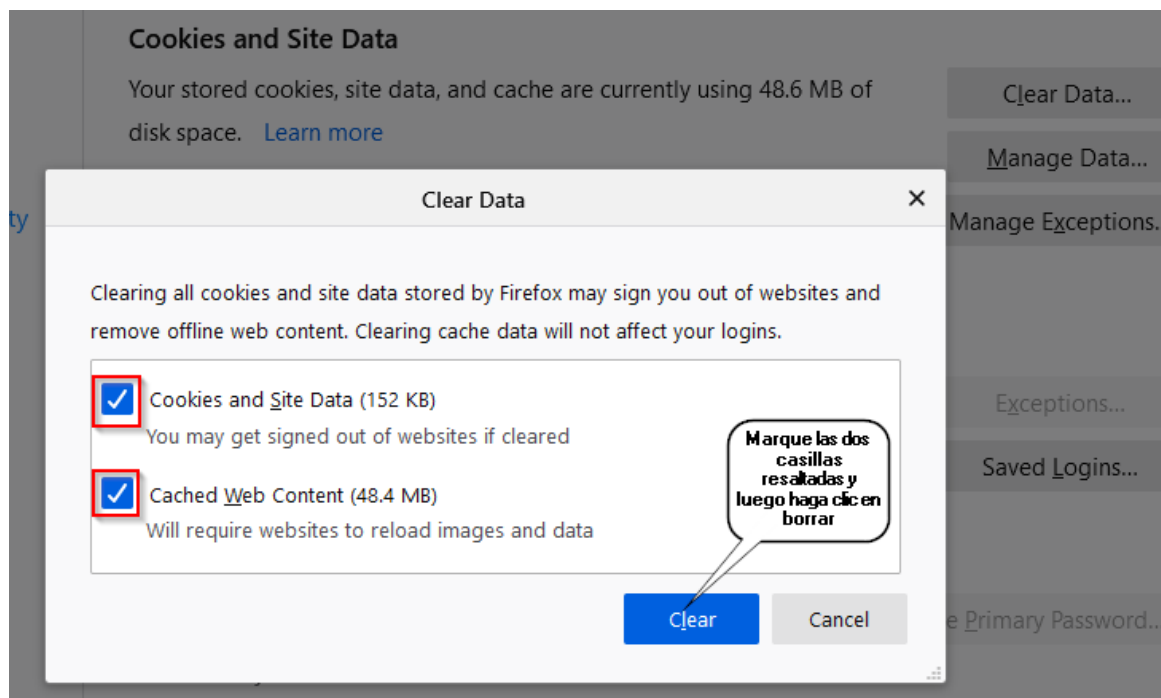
Cookies and Site Data

Your stored cookies, site data, and cache are currently using 48.6 MB of disk space. Learn more

Clear Data...

Manage Data...

ty

Manage Exceptions.

Clear Data

×

Clearing all cookies and site data stored by Firefox may sign you out of websites and remove offline web content. Clearing cache data will not affect your logins.

Cookies and Site Data (152 KB)

You may get signed out of websites if cleared

Cached Web Content (48.4 MB)

Will require websites to reload images and data

Exceptions...

Saved Logins...

Marque las dos casillas resaltadas y luego haga clic en borrar

Clear

Cancel

e Primary Password...